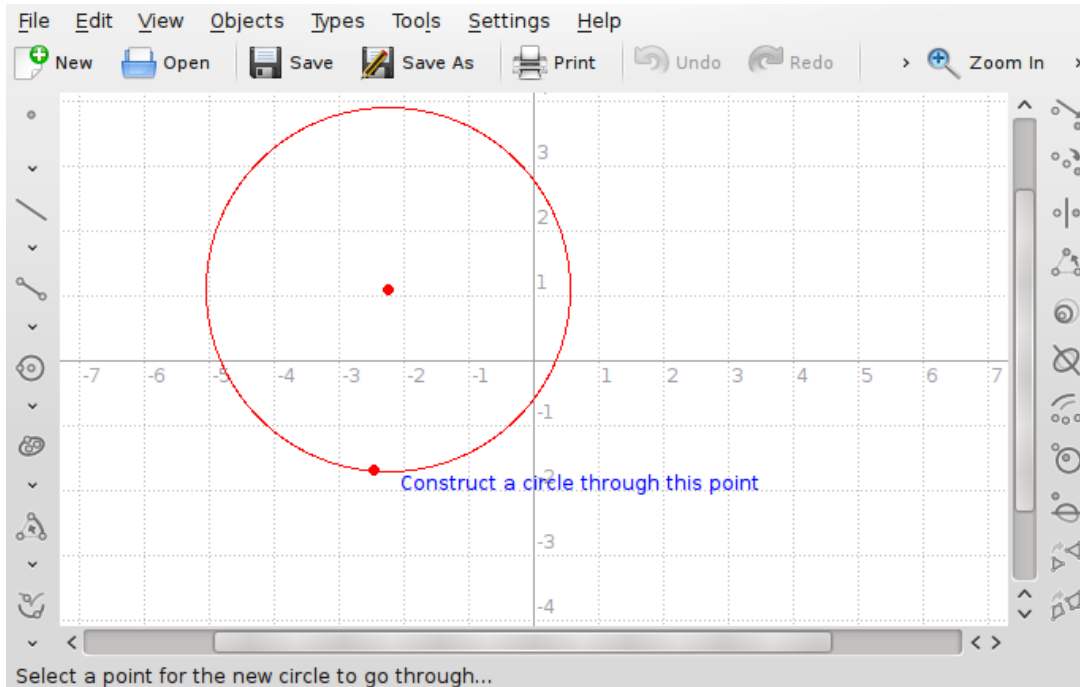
File Edit View Objects Types Tools Settings Help

New Open Save Save As Print Undo Redo › Zoom In ›

3
2
1
-7 -6 -5 -4 -3 -2 -1 1 2 3 4 5 6 7
-1
-2
-3
-4

Construct a circle through this point

Select a point for the new circle to go through...